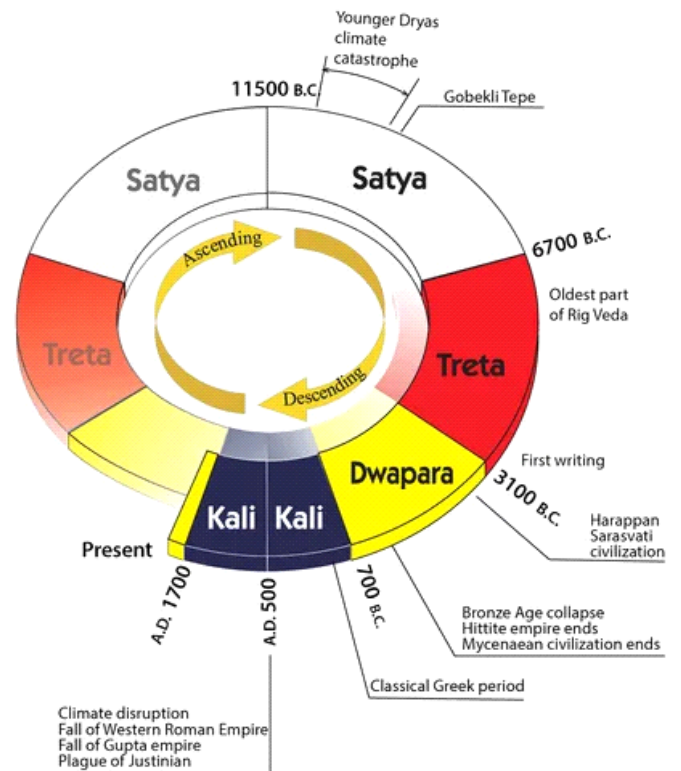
Younger Dryas climate catastrophe

11500 B.C.

Gobekli Tepe

Satya

Satya

Ascending

6700 B.C.

Oldest part of Rig Veda

Treta

Treta

Descending

First writing

Dwapara

3100 B.C.

Harappan Sarasvati civilization

Kali

Kali

Present

A.D. 1700

A.D. 500

700 B.C.

Bronze Age collapse
Hittite empire ends
Mycenaean civilization ends

Classical Greek period

Climate disruption
Fall of Western Roman Empire
Fall of Gupta empire
Plague of Justinian